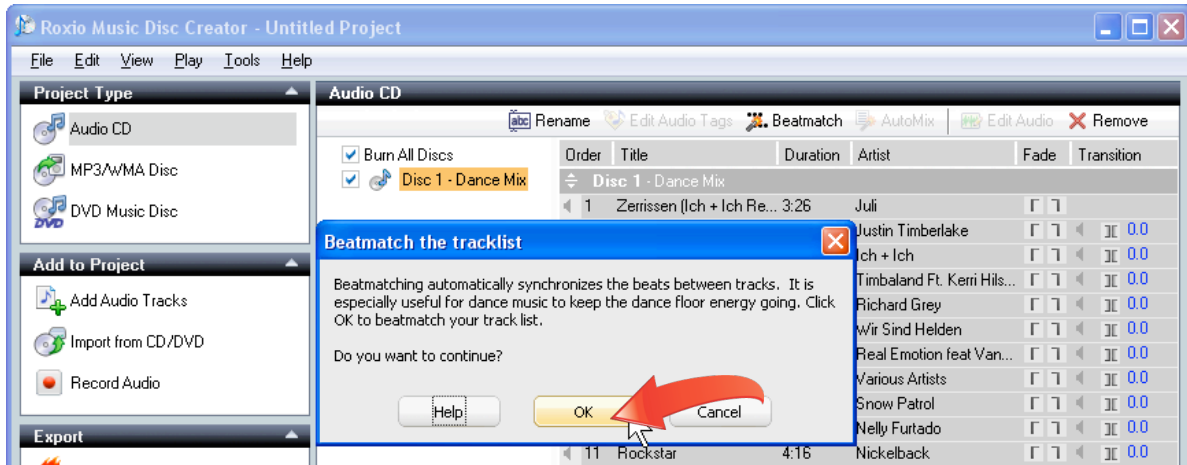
Roxio Music Disc Creator - Untitled Project

File Edit View Play Tools Help

Project Type

Audio CD

MP3/WMA Disc

DVD Music Disc

Add to Project

Add Audio Tracks

Import from CD/DVD

Record Audio

Export

Audio CD

Rename Edit Audio Tags Beatmatch AutoMix Edit Audio Remove

Burn All Discs

Disc 1 - Dance Mix

| Order | Title | Duration | Artist | Fade | Transition |
|---|---|---|---|---|---|
| Disc 1 - Dance Mix | | | | | |
| 1 | Zerrissen (Ich + Ich Re... | 3:26 | Juli | | |
| | | | Justin Timberlake | | 0.0 |
| | | | Ich + Ich | | 0.0 |
| | | | Timbaland Ft. Kerri Hils... | | 0.0 |
| | | | Richard Grey | | 0.0 |
| | | | Wir Sind Helden | | 0.0 |
| | | | Real Emotion feat Van... | | 0.0 |
| | | | Various Artists | | 0.0 |
| | | | Snow Patrol | | 0.0 |
| | | | Nelly Furtado | | 0.0 |
| 11 | Rockstar | 4:16 | Nickelback | | 0.0 |

Beatmatch the tracklist

Beatmatching automatically synchronizes the beats between tracks. It is especially useful for dance music to keep the dance floor energy going. Click OK to beatmatch your track list.

Do you want to continue?

Help

OK

Cancel